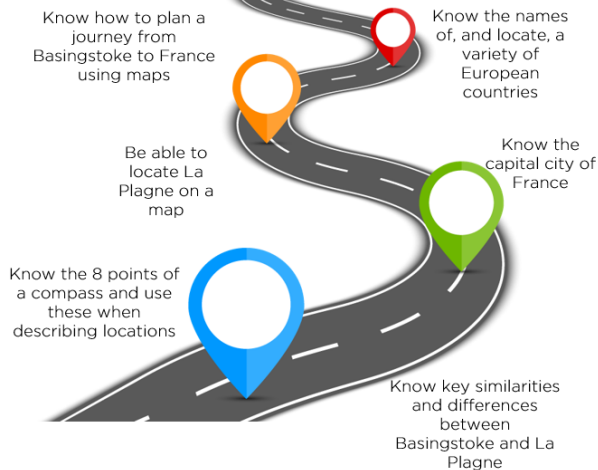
Know how to plan a journey from Basingstoke to France using maps

Know the names of, and locate, a variety of European countries

Be able to locate La Plagne on a map

Know the capital city of France

Know the 8 points of a compass and use these when describing locations

Know key similarities and differences between Basingstoke and La Plagne